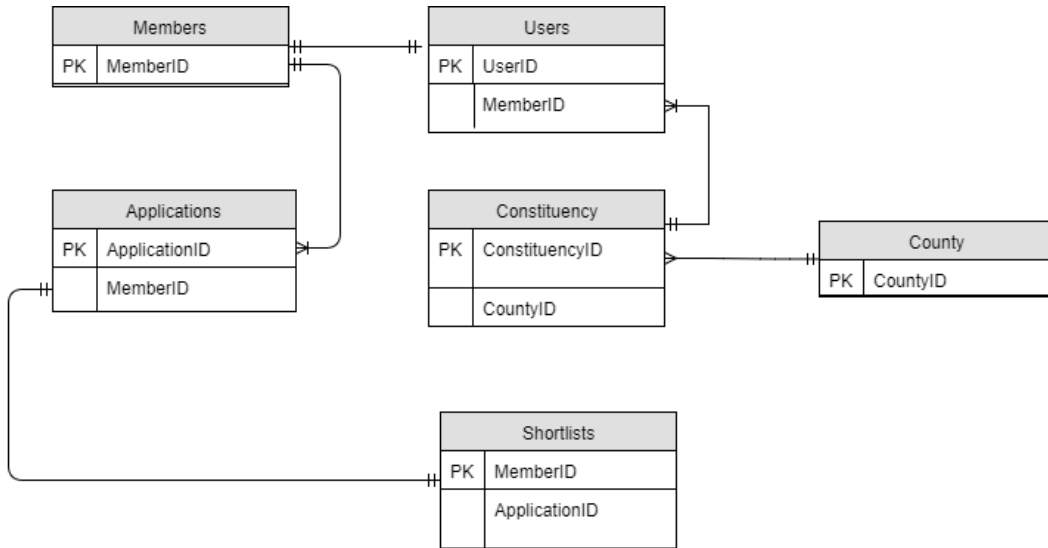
Members

| PK | MemberID |
|---|---|

Users

| PK | UserID |
|---|---|
| | MemberID |

Applications

| PK | ApplicationID |
|---|---|
| | MemberID |

Constituency

| PK | ConstituencyID |
|---|---|
| | CountyID |

County

| PK | CountyID |
|---|---|

Shortlists

| PK | MemberID |
|---|---|
| | ApplicationID |